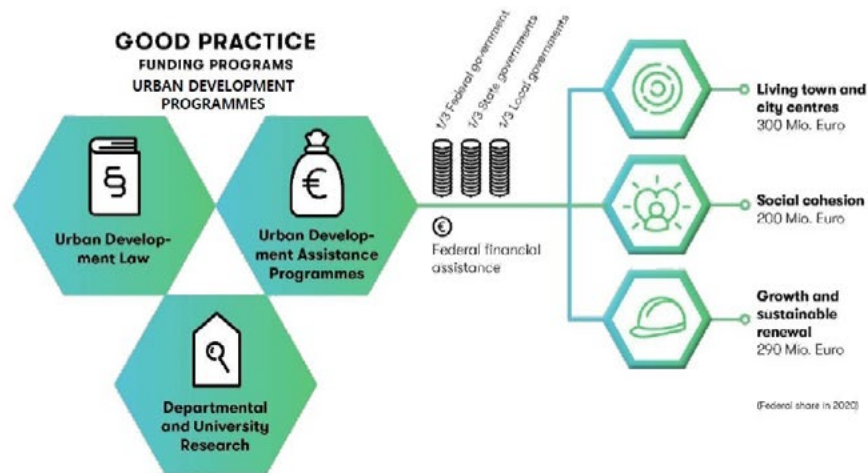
GOOD PRACTICE
FUNDING PROGRAMS
URBAN DEVELOPMENT PROGRAMMES

Urban Development Law

€
Urban Development Assistance Programmes

Departmental and University Research

1/3 Federal government
1/3 State governments
1/3 Local governments

€
Federal financial assistance

Living town and city centres
300 Mio. Euro

Social cohesion
200 Mio. Euro

Growth and sustainable renewal
290 Mio. Euro

(Federal share in 2020)